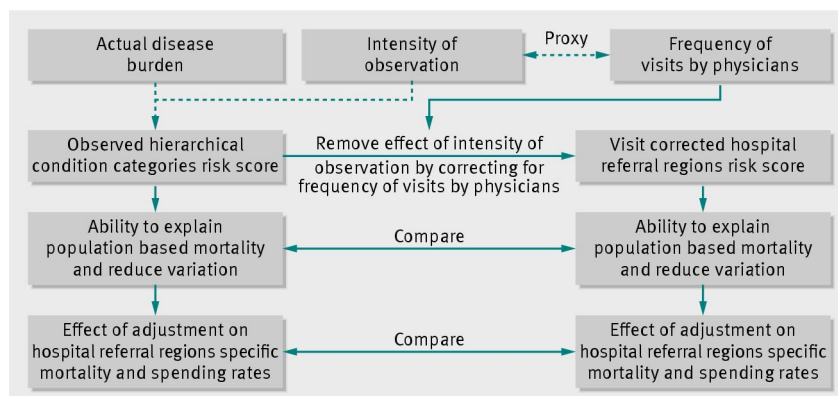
Actual disease burden

Intensity of observation

Proxy

Frequency of visits by physicians

Observed hierarchical condition categories risk score

Remove effect of intensity of observation by correcting for frequency of visits by physicians

Visit corrected hospital referral regions risk score

Ability to explain population based mortality and reduce variation

Compare

Ability to explain population based mortality and reduce variation

Effect of adjustment on hospital referral regions specific mortality and spending rates

Compare

Effect of adjustment on hospital referral regions specific mortality and spending rates